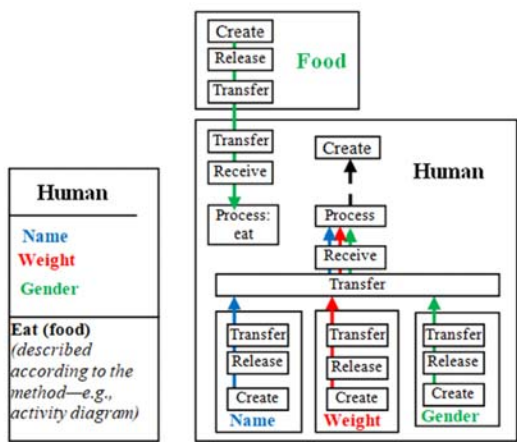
Human

Name
Weight
Gender

Eat (food)
(described according to the method—e.g., activity diagram)

Create
Release
Transfer
Food

Transfer
Receive
Process: eat

Create
Human
Process
Receive
Transfer

Transfer
Release
Create
Name

Transfer
Release
Create
Weight

Transfer
Release
Create
Gender